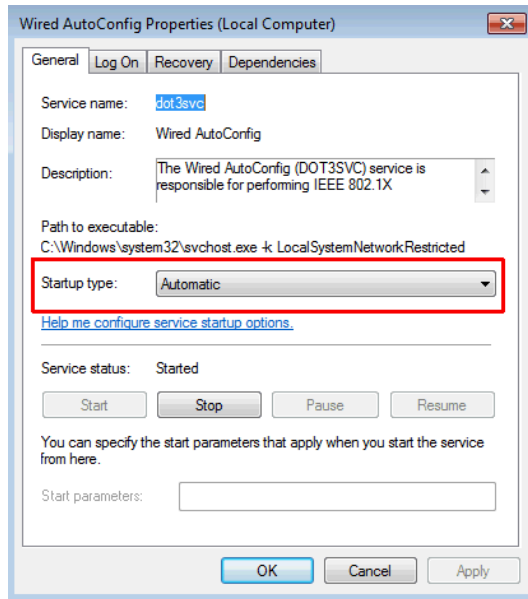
Wired AutoConfig Properties (Local Computer)

General | Log On | Recovery | Dependencies

Service name: dot3svc

Display name: Wired AutoConfig

Description: The Wired AutoConfig (DOT3SVC) service is responsible for performing IEEE 802.1X

Path to executable:
C:\Windows\system32\svchost.exe -k LocalSystemNetworkRestricted

Startup type: Automatic

Help me configure service startup options.

Service status: Started

Start | Stop | Pause | Resume

You can specify the start parameters that apply when you start the service from here.

Start parameters:

OK | Cancel | Apply